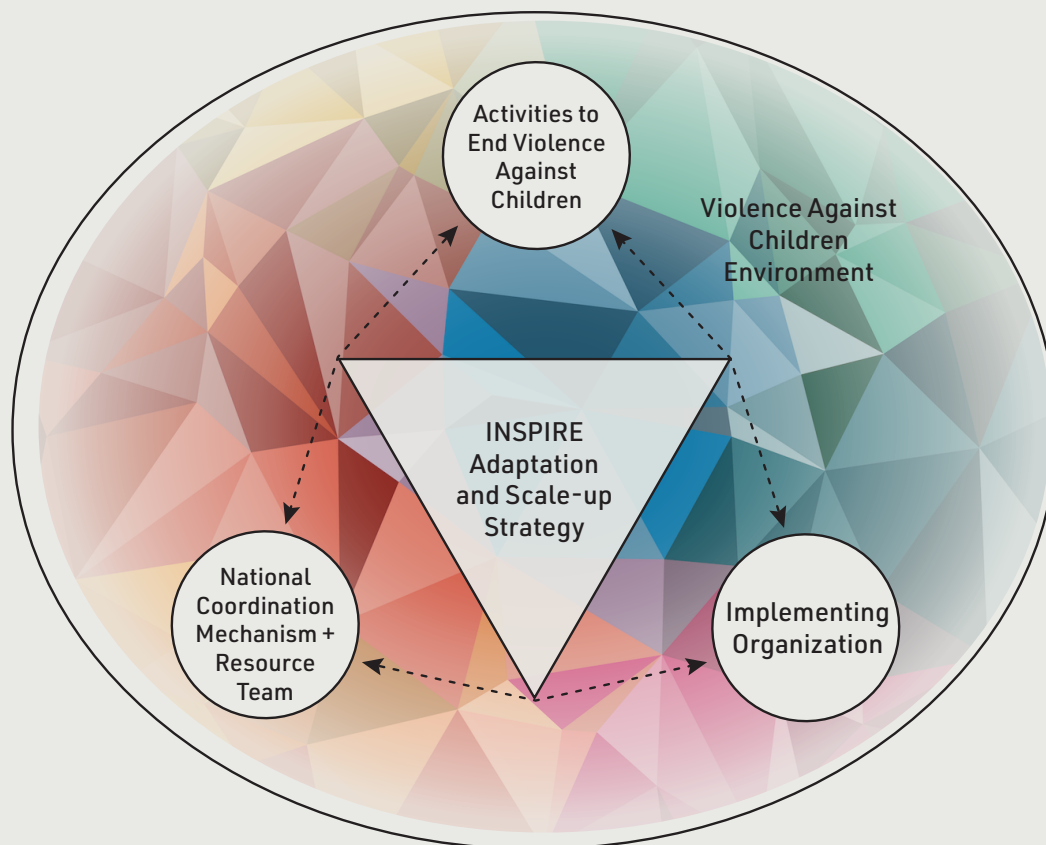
Activities to End Violence Against Children

Violence Against Children Environment

INSPIRE Adaptation and Scale-up Strategy

National Coordination Mechanism + Resource Team

Implementing Organization